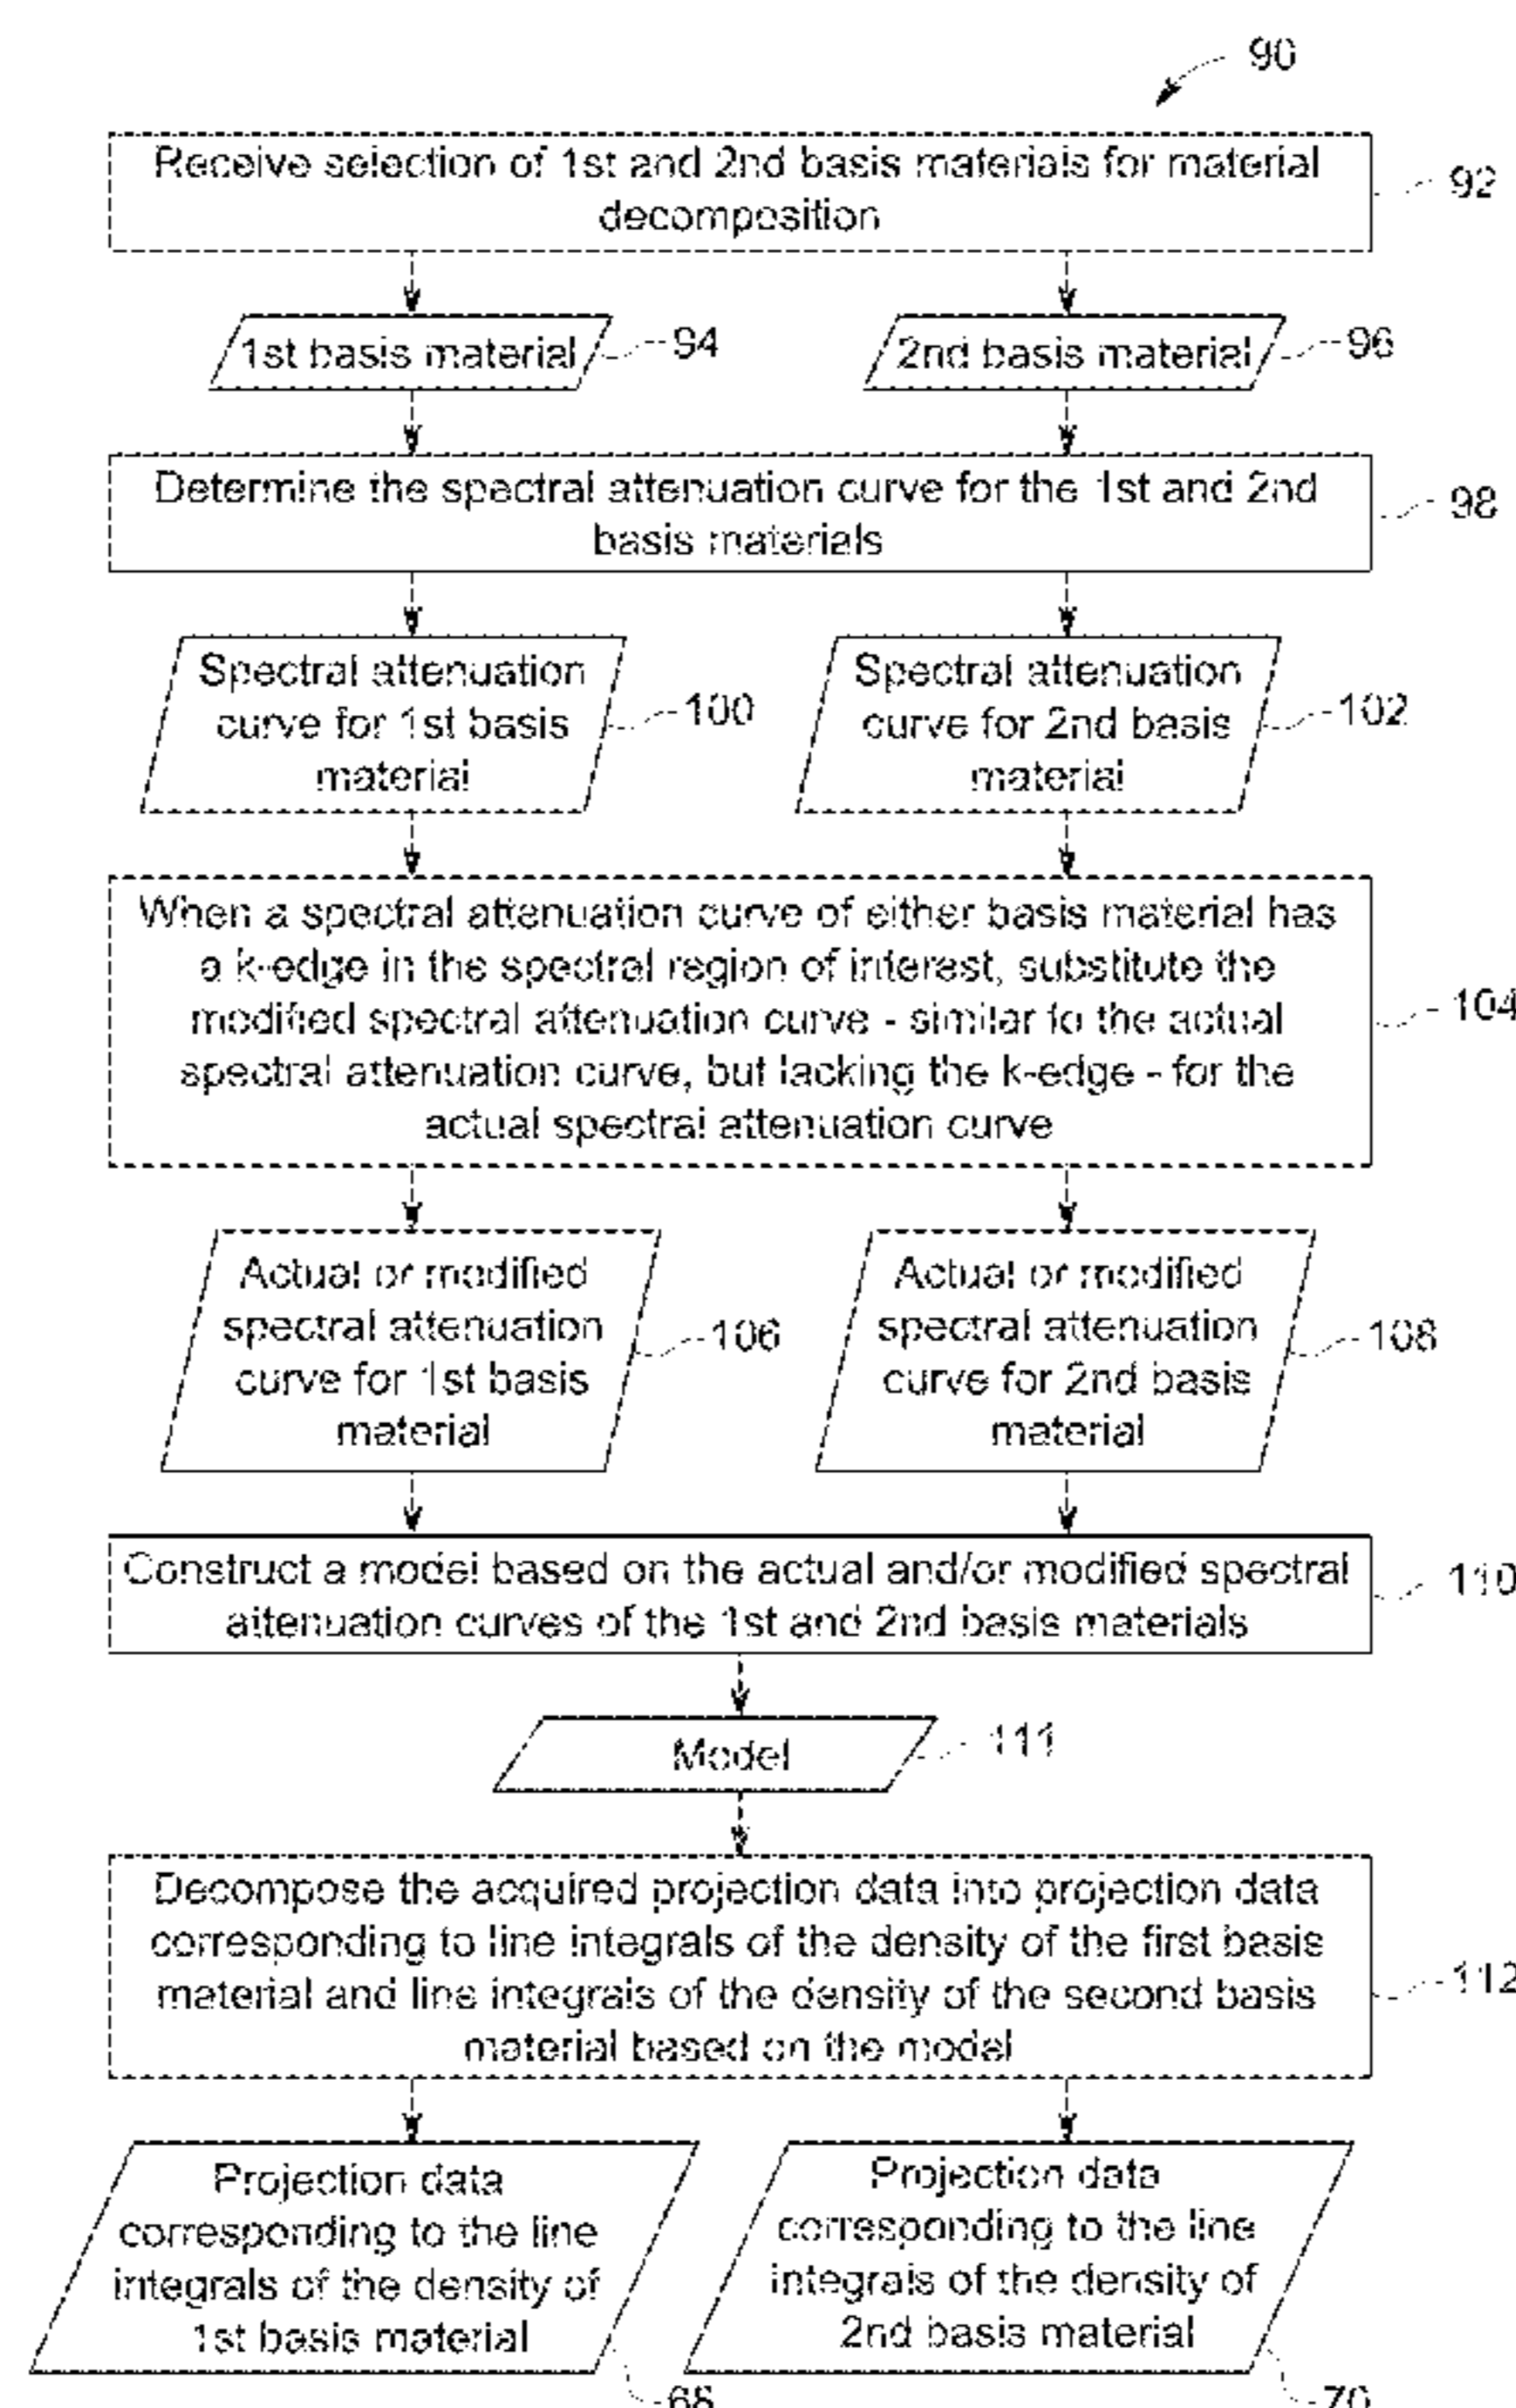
90

Receive selection of 1st and 2nd basis materials for material decomposition

92

1st basis material

94

2nd basis material

96

Determine the spectral attenuation curve for the 1st and 2nd basis materials

98

Spectral attenuation curve for 1st basis material

100

Spectral attenuation curve for 2nd basis material

102

When a spectral attenuation curve of either basis material has a k-edge in the spectral region of interest, substitute the modified spectral attenuation curve - similar to the actual spectral attenuation curve, but lacking the k-edge - for the actual spectral attenuation curve

104

Actual or modified spectral attenuation curve for 1st basis material

106

Actual or modified spectral attenuation curve for 2nd basis material

108

Construct a model based on the actual and/or modified spectral attenuation curves of the 1st and 2nd basis materials

110

Model

111

Decompose the acquired projection data into projection data corresponding to line integrals of the density of the first basis material and line integrals of the density of the second basis material based on the model

112

Projection data corresponding to the line integrals of the density of 1st basis material

68

Projection data corresponding to the line integrals of the density of 2nd basis material

70